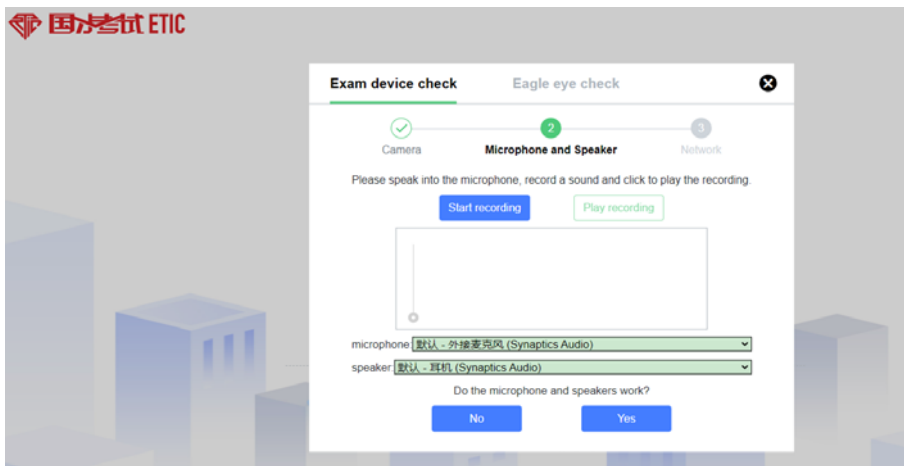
国际考试 ETIC

Exam device check

Eagle eye check

Camera

2

Microphone and Speaker

3

Network

Please speak into the microphone, record a sound and click to play the recording.

Start recording

Play recording

microphone 默认 - 外接麦克风 (Synaptics Audio)

speaker 默认 - 耳机 (Synaptics Audio)

Do the microphone and speakers work?

No

Yes